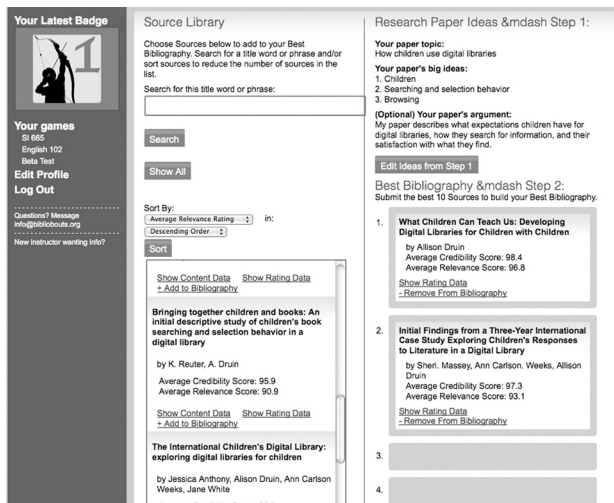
Your Latest Badge

1

Your games
SI 665
English 102
Beta Test
Edit Profile
Log Out

Questions? Message info@bibliobouts.org

New instructor wanting info?

Source Library

Choose Sources below to add to your Best Bibliography. Search for a title word or phrase and/or sort sources to reduce the number of sources in the list.

Search for this title word or phrase:

Search

Show All

Sort By:
Average Relevance Rating in:
Descending Order
Sort

Show Content Data Show Rating Data
+ Add to Bibliography

Bringing together children and books: An initial descriptive study of children's book searching and selection behavior in a digital library

by K. Reuter, A. Druin

Average Credibility Score: 95.9
Average Relevance Score: 90.9

Show Content Data Show Rating Data
+ Add to Bibliography

The International Children's Digital Library: exploring digital libraries for children

by Jessica Anthony, Alison Druin, Ann Carlson Weeks, Jane White

Research Paper Ideas &mdash Step 1:

Your paper topic:
How children use digital libraries

Your paper's big ideas:
1. Children
2. Searching and selection behavior
3. Browsing

(Optional) Your paper's argument:
My paper describes what expectations children have for digital libraries, how they search for information, and their satisfaction with what they find.

Edit Ideas from Step 1

Best Bibliography &mdash Step 2:
Submit the best 10 Sources to build your Best Bibliography.

1. What Children Can Teach Us: Developing Digital Libraries for Children with Children

by Allison Druin
Average Credibility Score: 98.4
Average Relevance Score: 96.8

Show Rating Data
- Remove From Bibliography

2. Initial Findings from a Three-Year International Case Study Exploring Children's Responses to Literature in a Digital Library

by Sheri. Massey, Ann Carlson. Weeks, Allison Druin
Average Credibility Score: 97.3
Average Relevance Score: 93.1

Show Rating Data
- Remove From Bibliography

3.

4.